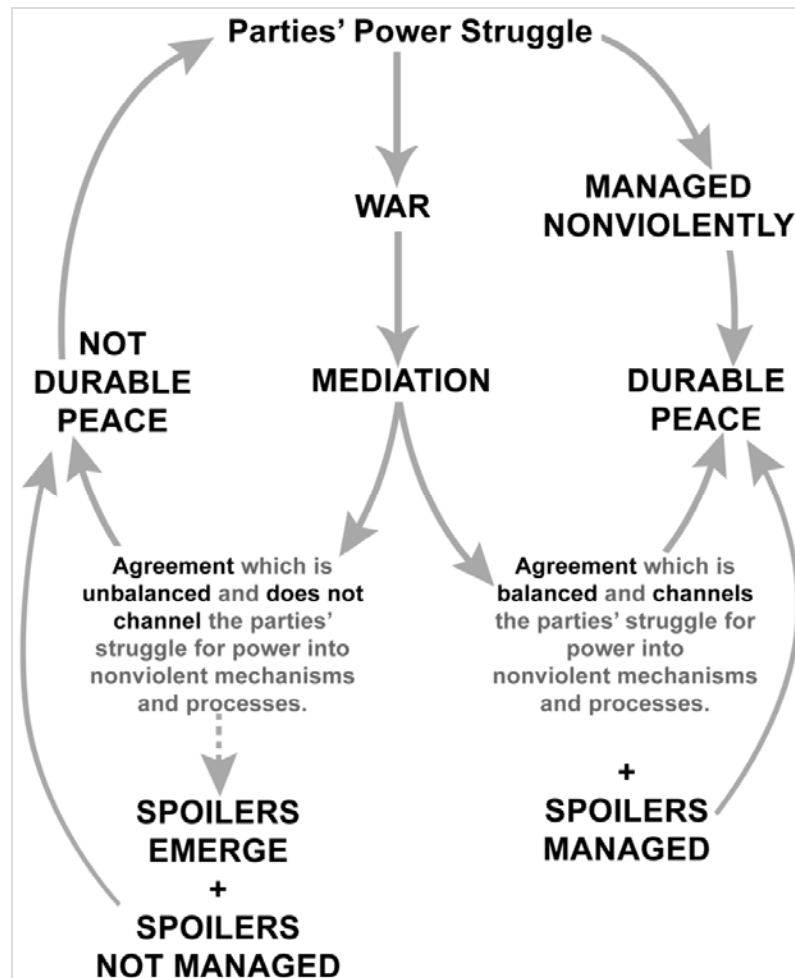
Parties' Power Struggle

WAR

MANAGED NONVIOLENTLY

NOT DURABLE PEACE

MEDIATION

DURABLE PEACE

Agreement which is unbalanced and does not channel the parties' struggle for power into nonviolent mechanisms and processes.

Agreement which is balanced and channels the parties' struggle for power into nonviolent mechanisms and processes.

SPOILERS EMERGE + SPOILERS NOT MANAGED

+ SPOILERS MANAGED